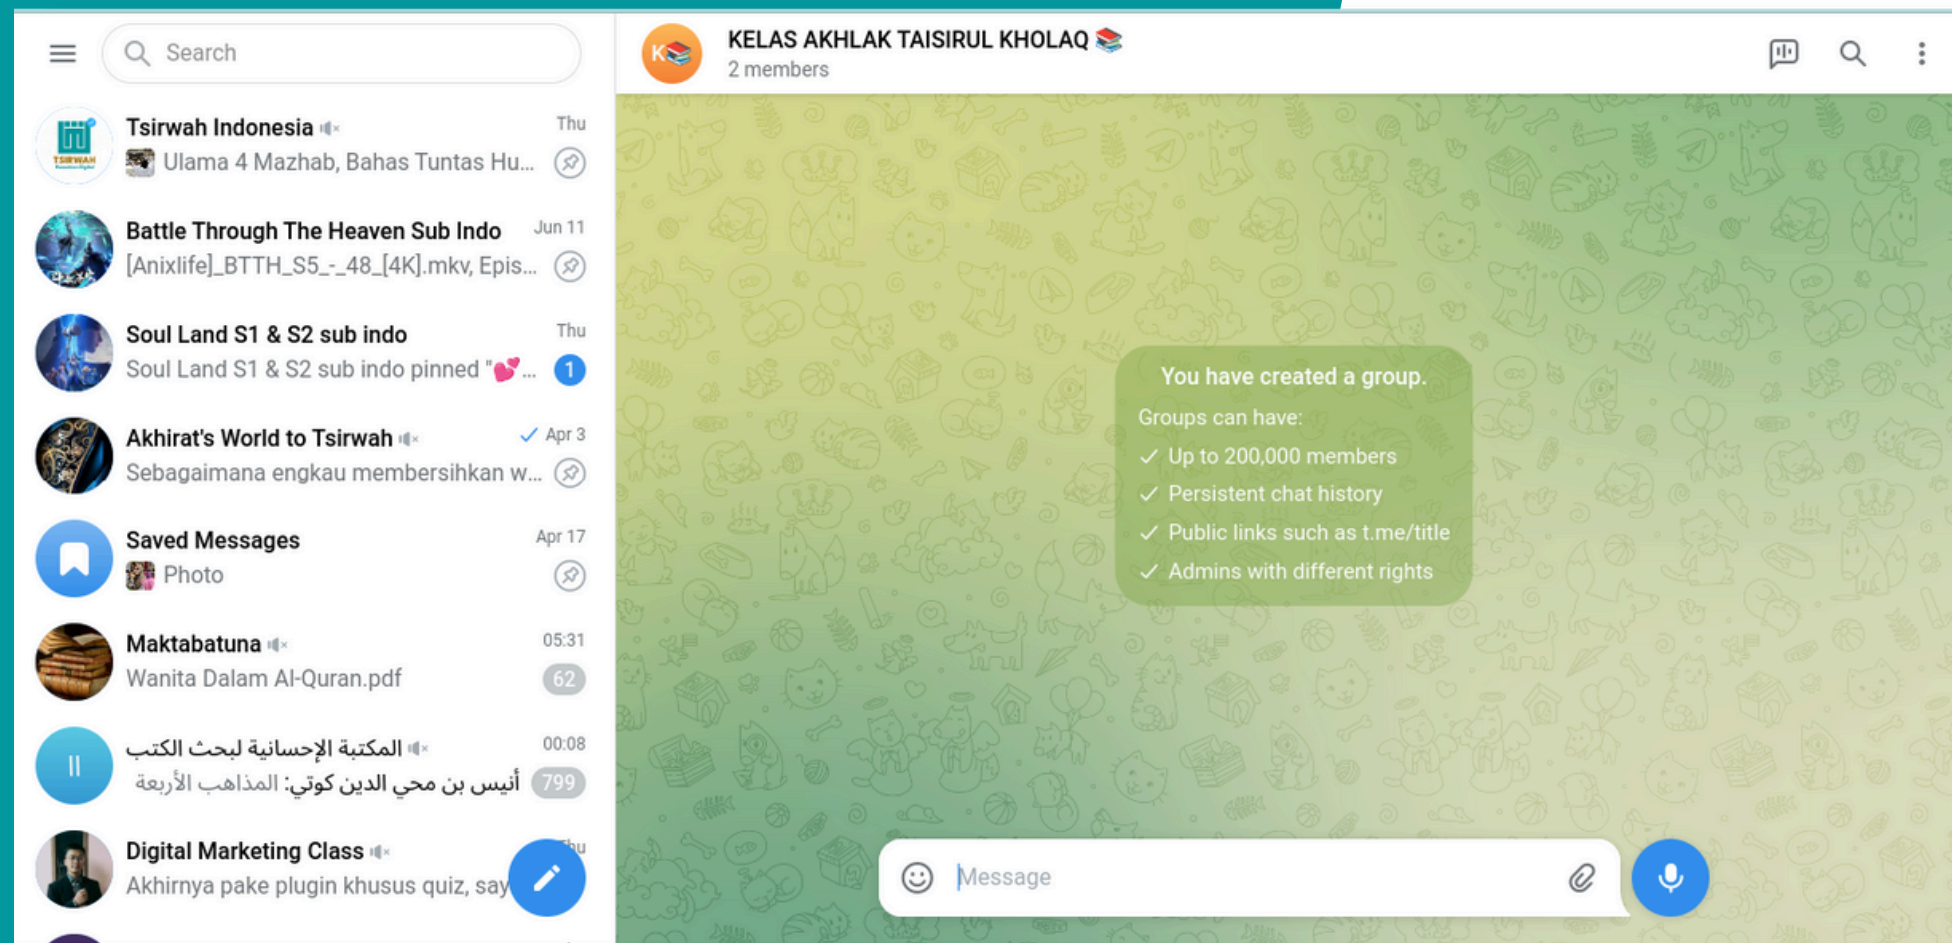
Search

Tsirwah Indonesia
Thu
Ulama 4 Mazhab, Bahas Tuntas Hu...

Battle Through The Heaven Sub Indo
Jun 11
[Anixlife]_BTTH_S5_-_48_[4K].mkv, Epis...

Soul Land S1 & S2 sub indo
Thu
Soul Land S1 & S2 sub indo pinned "💕...
1

Akhirat's World to Tsirwah
Apr 3
Sebagaimana engkau membersihkan w...

Saved Messages
Apr 17
Photo

Maktabatuna
05:31
Wanita Dalam Al-Quran.pdf
62

المكتبة الإحسانية لبحث الكتب
00:08
أنيس بن محي الدين كوتي: المذاهب الأربعة
799

Digital Marketing Class
Thu
Akhirnya pake plugin khusus quiz, say

KELAS AKHLAK TAISIRUL KHOLAQ 📚
2 members

You have created a group.
Groups can have:
✓ Up to 200,000 members
✓ Persistent chat history
✓ Public links such as t.me/title
✓ Admins with different rights

Message